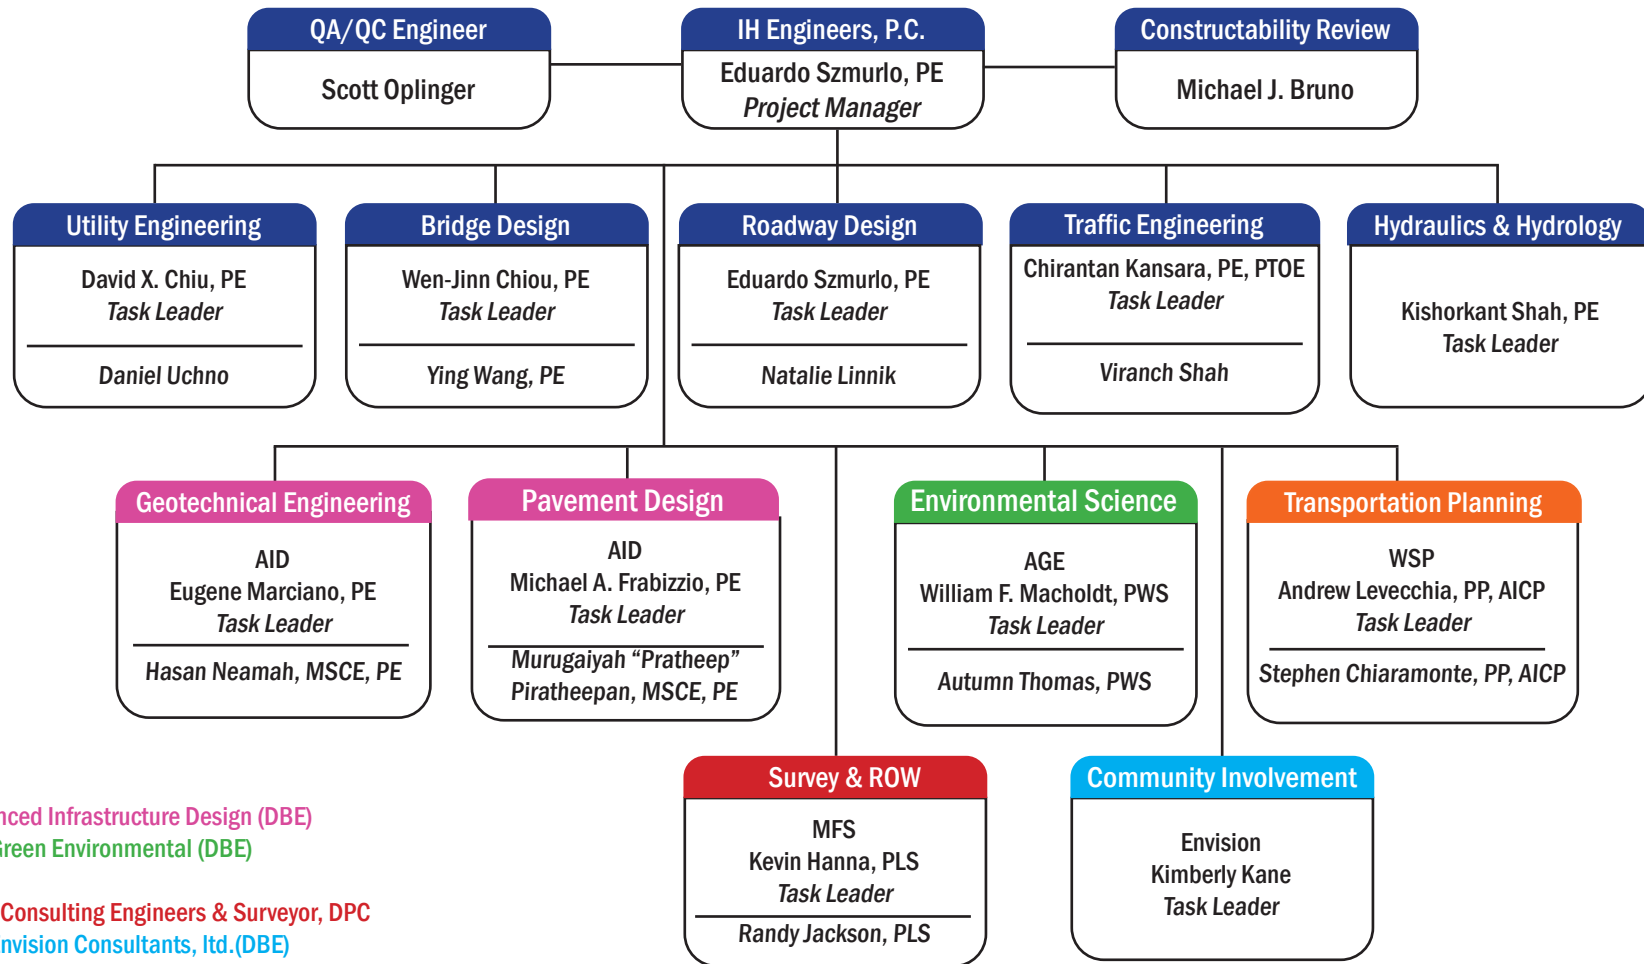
QA/QC Engineer
Scott Oplinger

IH Engineers, P.C.
Eduardo Szmurlo, PE
Project Manager

Constructability Review
Michael J. Bruno

Utility Engineering
David X. Chiu, PE
Task Leader
Daniel Uchno

Bridge Design
Wen-Jinn Chiou, PE
Task Leader
Ying Wang, PE

Roadway Design
Eduardo Szmurlo, PE
Task Leader
Natalie Linnik

Traffic Engineering
Chirantan Kansara, PE, PTOE
Task Leader
Viranch Shah

Hydraulics & Hydrology
Kishorkant Shah, PE
Task Leader

Geotechnical Engineering
AID
Eugene Marciano, PE
Task Leader
Hasan Neamah, MSCE, PE

Pavement Design
AID
Michael A. Frabizzio, PE
Task Leader
Murugaiyah “Pratheep” Piratheepan, MSCE, PE

Environmental Science
AGE
William F. Macholdt, PWS
Task Leader
Autumn Thomas, PWS

Transportation Planning
WSP
Andrew Levecchia, PP, AICP
Task Leader
Stephen Chiaramonte, PP, AICP

Survey & ROW
MFS
Kevin Hanna, PLS
Task Leader
Randy Jackson, PLS

Community Involvement
Envision
Kimberly Kane
Task Leader

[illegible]nced Infrastructure Design (DBE)
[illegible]reen Environmental (DBE)
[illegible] Consulting Engineers & Surveyor, DPC
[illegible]nvision Consultants, ltd.(DBE)